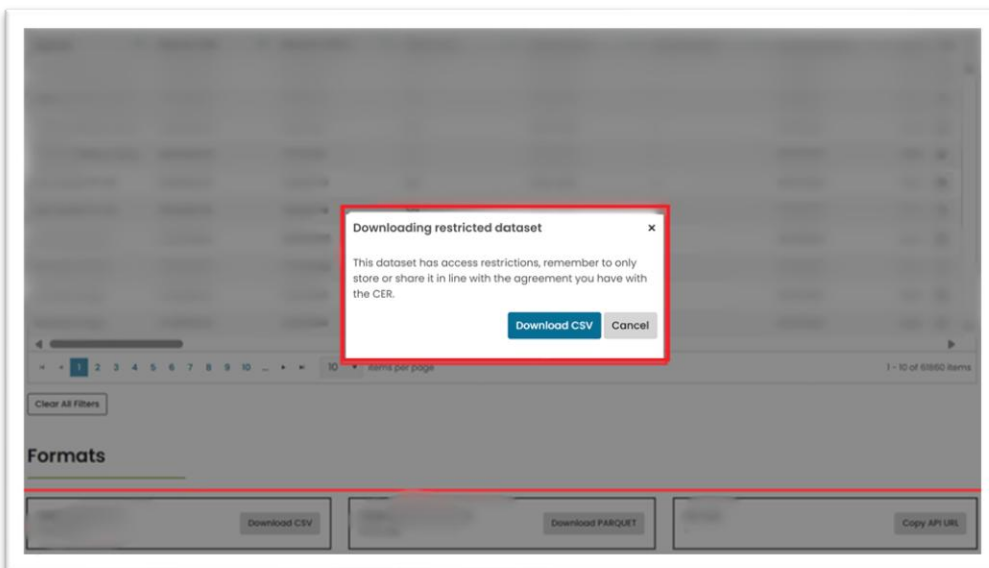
Downloading restricted dataset ×

This dataset has access restrictions, remember to only store or share it in line with the agreement you have with the CER.

Download CSV Cancel

1 2 3 4 5 6 7 8 9 10 ... 10 items per page

1 - 10 of 61950 items

Clear All Filters

Formats

Download CSV

Download PARQUET

Copy API URL